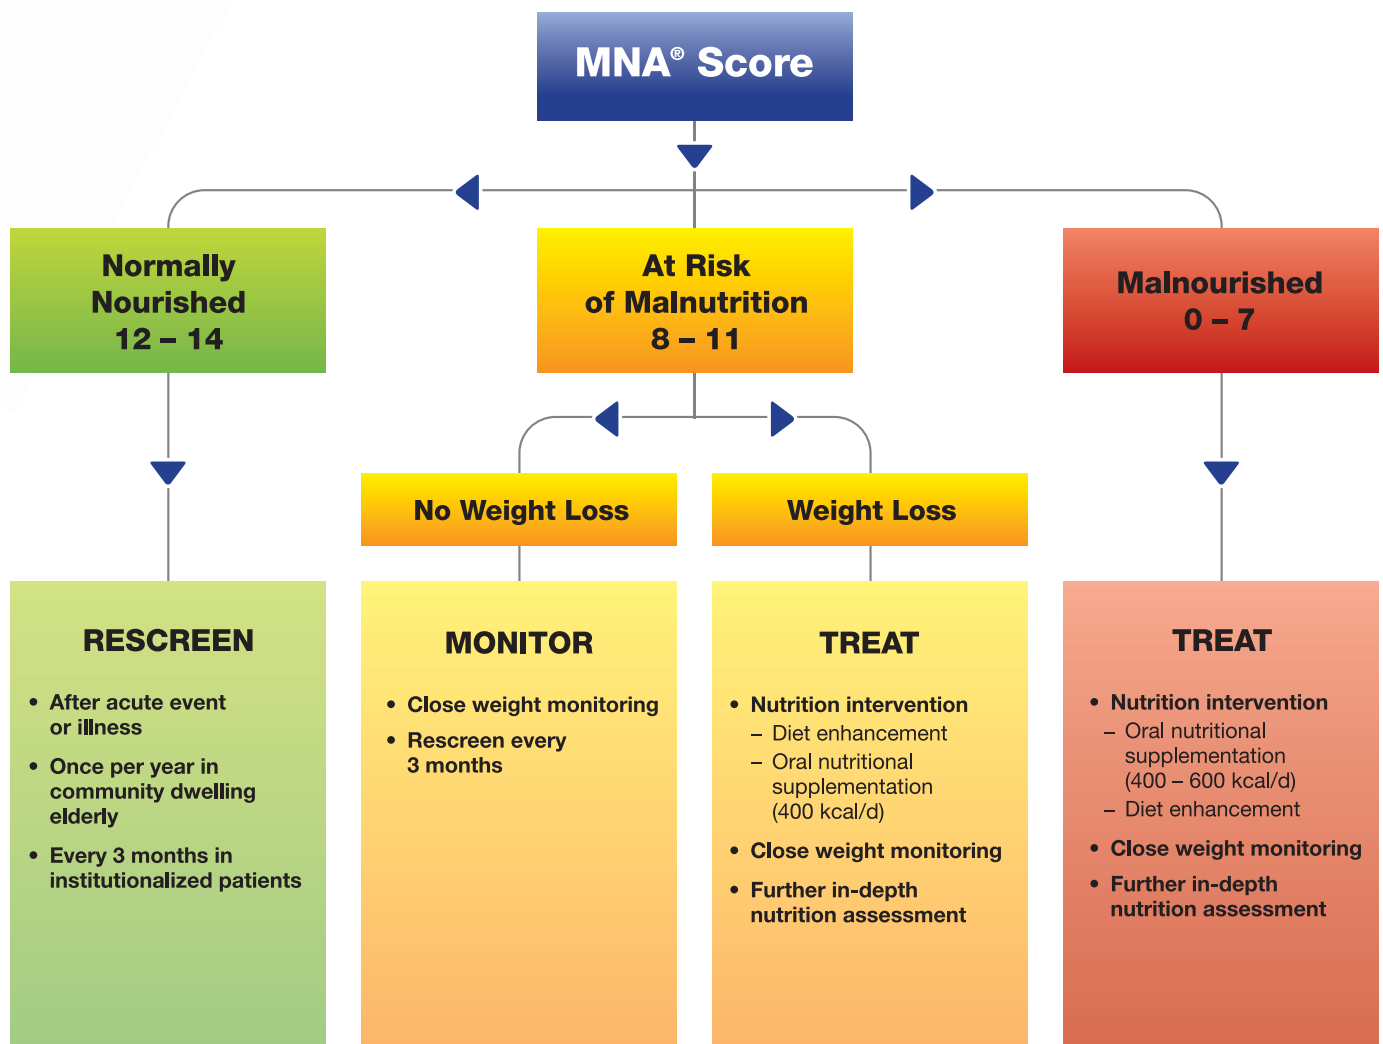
MNA® Score

Normally Nourished
12 – 14

At Risk of Malnutrition
8 – 11

Malnourished
0 – 7

No Weight Loss

Weight Loss

RESCREEN

• After acute event or illness
• Once per year in community dwelling elderly
• Every 3 months in institutionalized patients

MONITOR

• Close weight monitoring
• Rescreen every 3 months

TREAT

• Nutrition intervention
– Diet enhancement
– Oral nutritional supplementation (400 kcal/d)
• Close weight monitoring
• Further in-depth nutrition assessment

TREAT

• Nutrition intervention
– Oral nutritional supplementation (400 – 600 kcal/d)
– Diet enhancement
• Close weight monitoring
• Further in-depth nutrition assessment